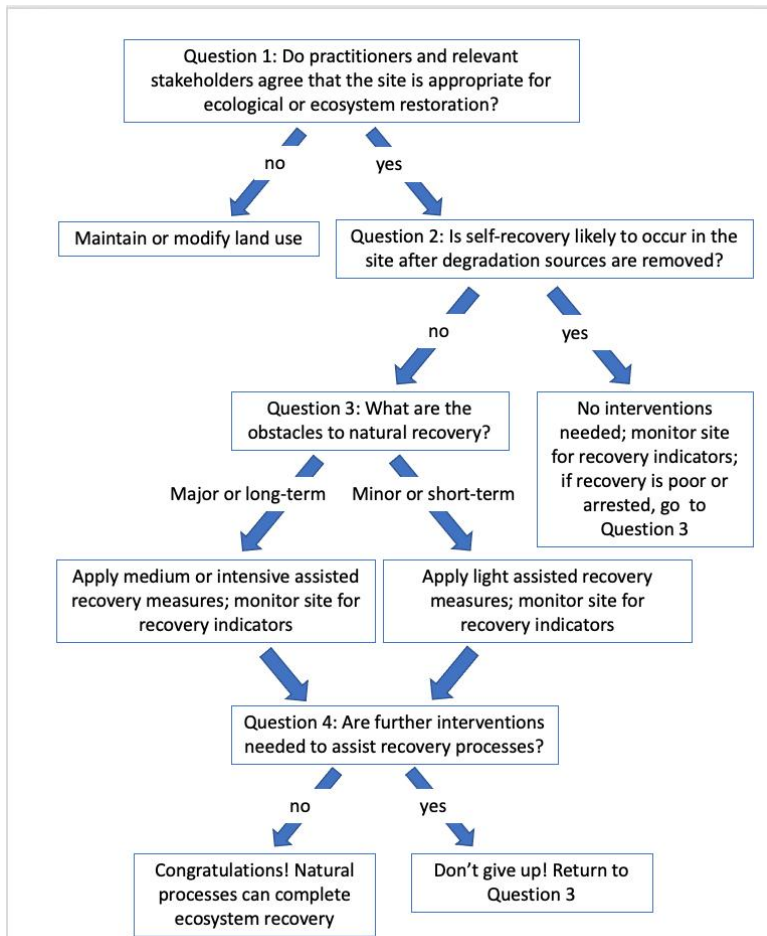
Question 1: Do practitioners and relevant stakeholders agree that the site is appropriate for ecological or ecosystem restoration?

no

yes

Maintain or modify land use

Question 2: Is self-recovery likely to occur in the site after degradation sources are removed?

no

yes

Question 3: What are the obstacles to natural recovery?

No interventions needed; monitor site for recovery indicators; if recovery is poor or arrested, go to Question 3

Major or long-term

Minor or short-term

Apply medium or intensive assisted recovery measures; monitor site for recovery indicators

Apply light assisted recovery measures; monitor site for recovery indicators

Question 4: Are further interventions needed to assist recovery processes?

no

yes

Congratulations! Natural processes can complete ecosystem recovery

Don't give up! Return to Question 3